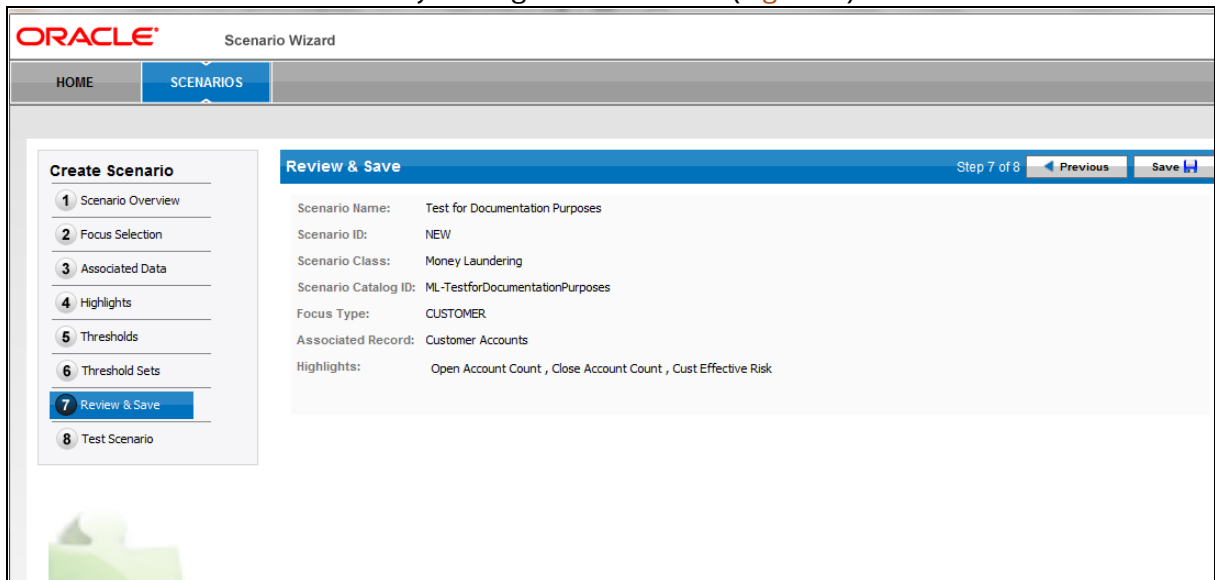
ORACLE Scenario Wizard

HOME SCENARIOS

Create Scenario
1 Scenario Overview
2 Focus Selection
3 Associated Data
4 Highlights
5 Thresholds
6 Threshold Sets
7 Review & Save
8 Test Scenario

Review & Save
Step 7 of 8 Previous Save

Scenario Name: Test for Documentation Purposes
Scenario ID: NEW
Scenario Class: Money Laundering
Scenario Catalog ID: ML-TestforDocumentationPurposes
Focus Type: CUSTOMER
Associated Record: Customer Accounts
Highlights: Open Account Count , Close Account Count , Cust Effective Risk